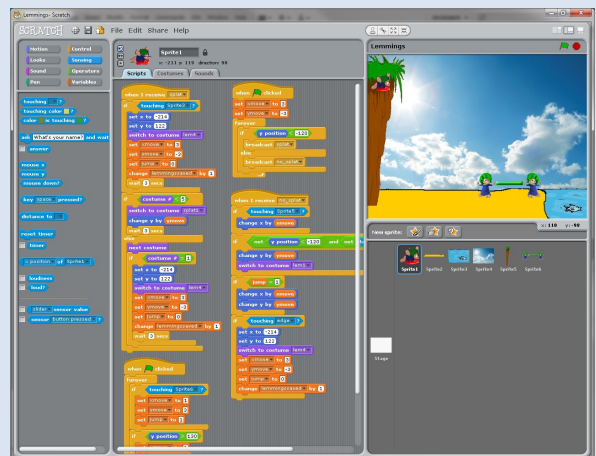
Lemmings- Scratch

SCRATCH File Edit Share Help

Motion Control
Looks Sensing
Sound Operators
Pen Variables

touching ?
touching color ?
color is touching ?
ask What's your name? and wait
answer
mouse x
mouse y
mouse down?
key space pressed?
distance to
reset timer
timer
x position of Sprite1
loudness
loud?
slider sensor value
sensor button pressed ?

Sprite1
x: -211 y: 115 direction: 90
Scripts Costumes Sounds

when I receive splat
if touching Sprite2 ?
set x to -214
set y to 122
switch to costume lem4
set xmove to 1
set ymove to -2
set jump to 1
change lemmingssaved by 1
wait 3 secs

if costume # = 5
switch to costume splat
change y by ymove
wait 3 secs

next costume
if costume # = 1
set x to -214
set y to 122
switch to costume lem4
set xmove to 1
set ymove to -2
set jump to 0
change lemmingssaved by 1
wait 3 secs

when clicked
forever
if touching Sprite6 ?
set xmove to 1
set ymove to 0
set jump to 1
if y position < 150

when clicked
set xmove to 1
set ymove to -2
forever
if y position < -122
broadcast splat
else
broadcast no_splat

when I receive no_splat
if touching Sprite5 ?
change y by ymove
if not y position < -120 and not touching
change y by ymove
switch to costume lem1
if jump = 1
change x by xmove
change y by ymove
if touching edge ?
set x to -214
set y to 122
switch to costume lem4
set xmove to 1
set ymove to -2
set jump to 0
change lemmingssaved by 1

Lemmings

New sprite:
x: 110 y: -98

Sprite1 Sprite2 Sprite3 Sprite4 Sprite5 Sprite6

Stage